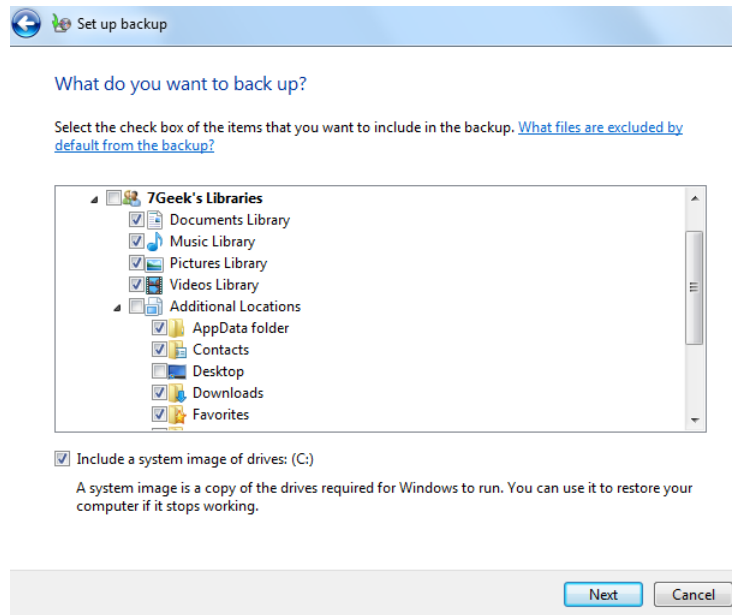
Set up backup

What do you want to back up?

Select the check box of the items that you want to include in the backup. What files are excluded by default from the backup?

7Geek's Libraries
Documents Library
Music Library
Pictures Library
Videos Library
Additional Locations
AppData folder
Contacts
Desktop
Downloads
Favorites

Include a system image of drives: (C:)

A system image is a copy of the drives required for Windows to run. You can use it to restore your computer if it stops working.

Next
Cancel